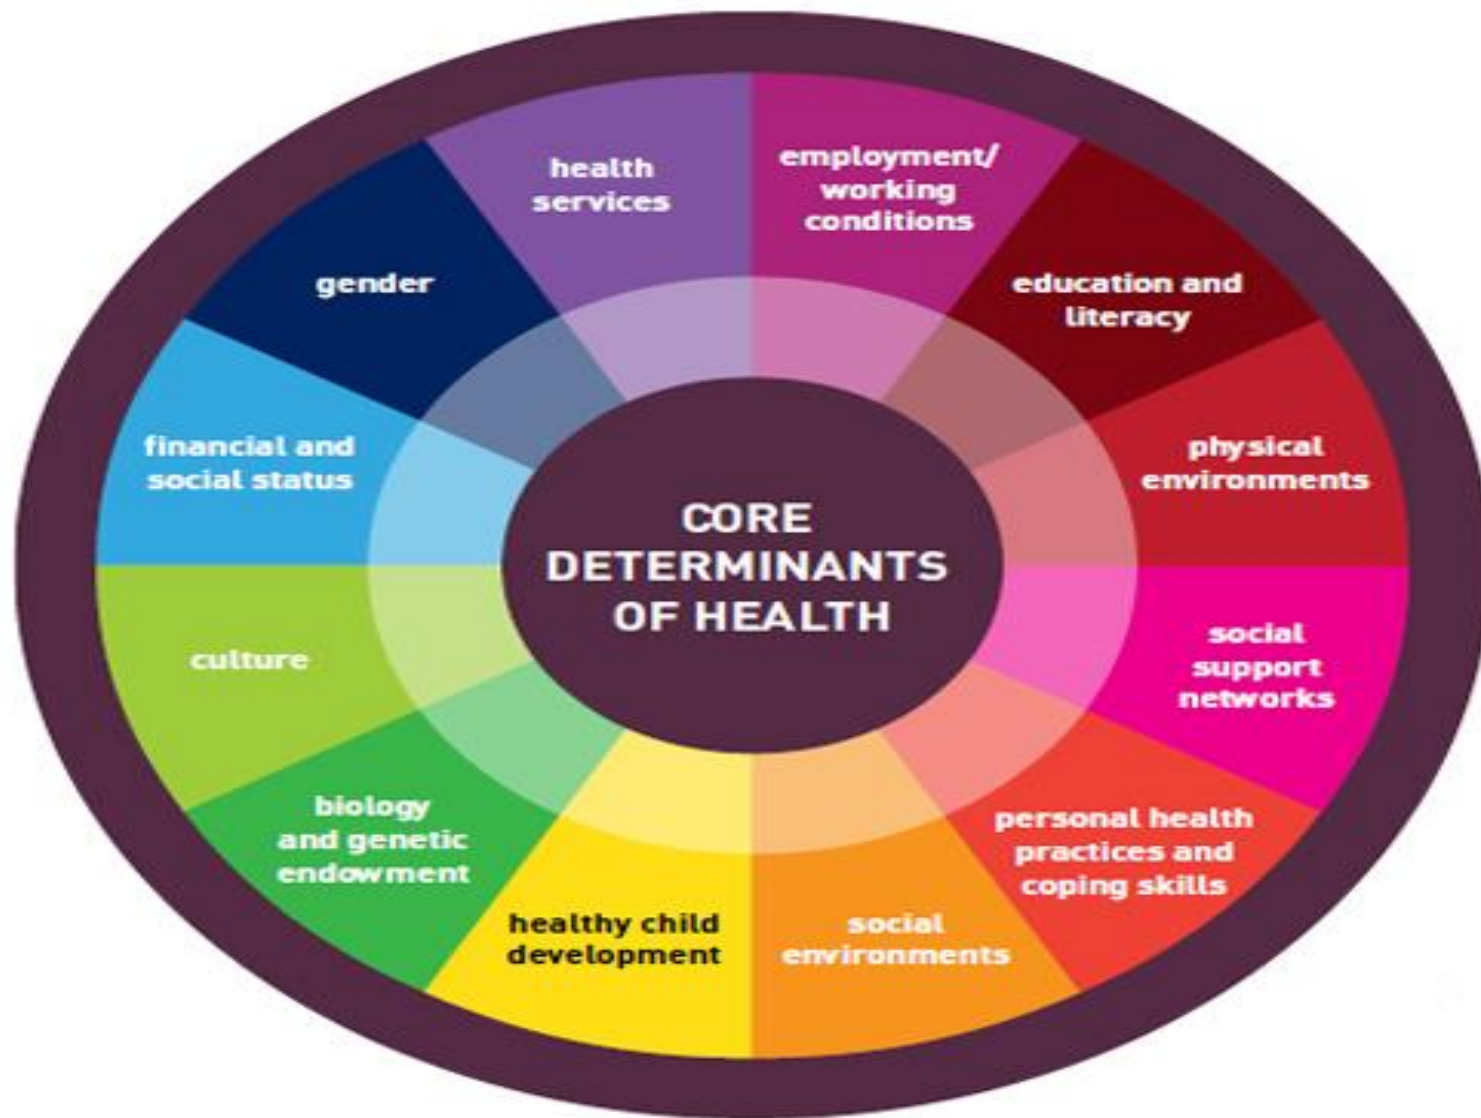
CORE DETERMINANTS OF HEALTH

health services

employment/ working conditions

education and literacy

physical environments

social support networks

personal health practices and coping skills

social environments

healthy child development

biology and genetic endowment

culture

financial and social status

gender